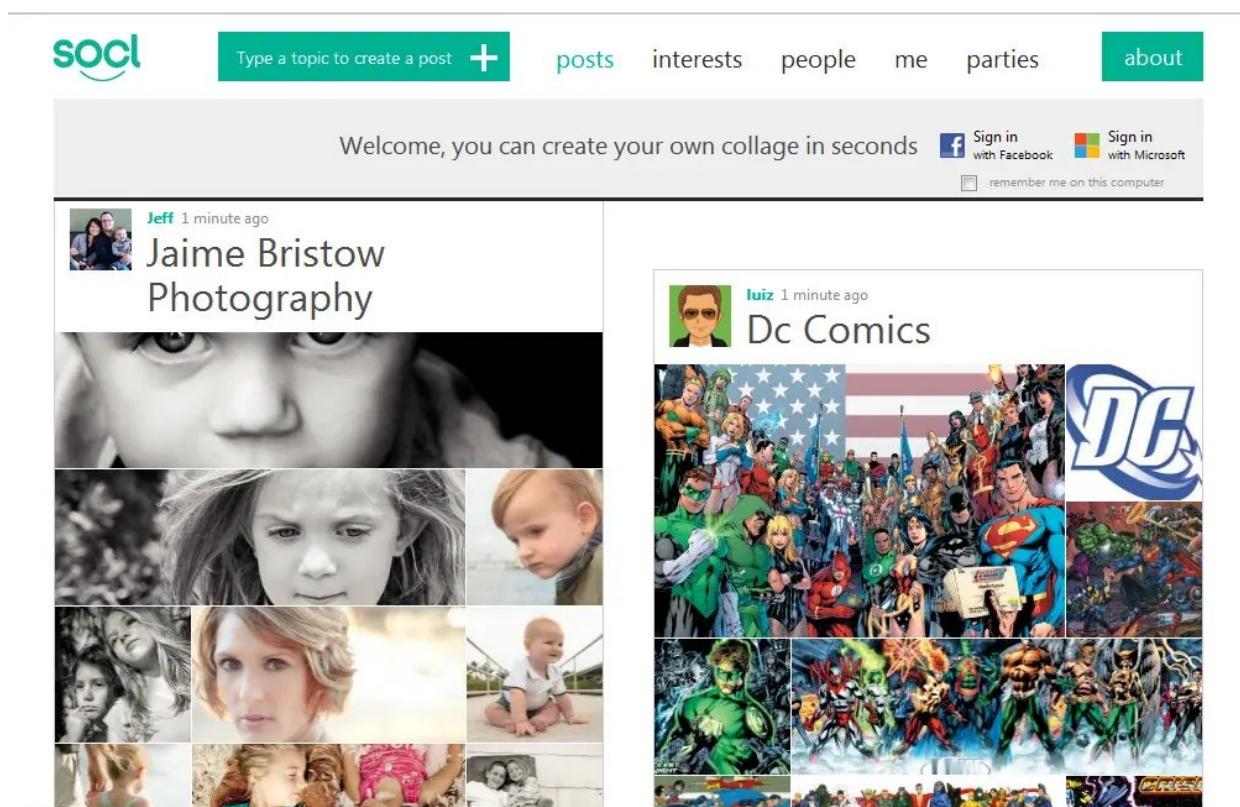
socl

Type a topic to create a post +

posts interests people me parties about

Welcome, you can create your own collage in seconds

Sign in with Facebook

Sign in with Microsoft

remember me on this computer

Jeff 1 minute ago

Jaime Bristow Photography

luiz 1 minute ago

Dc Comics

DC